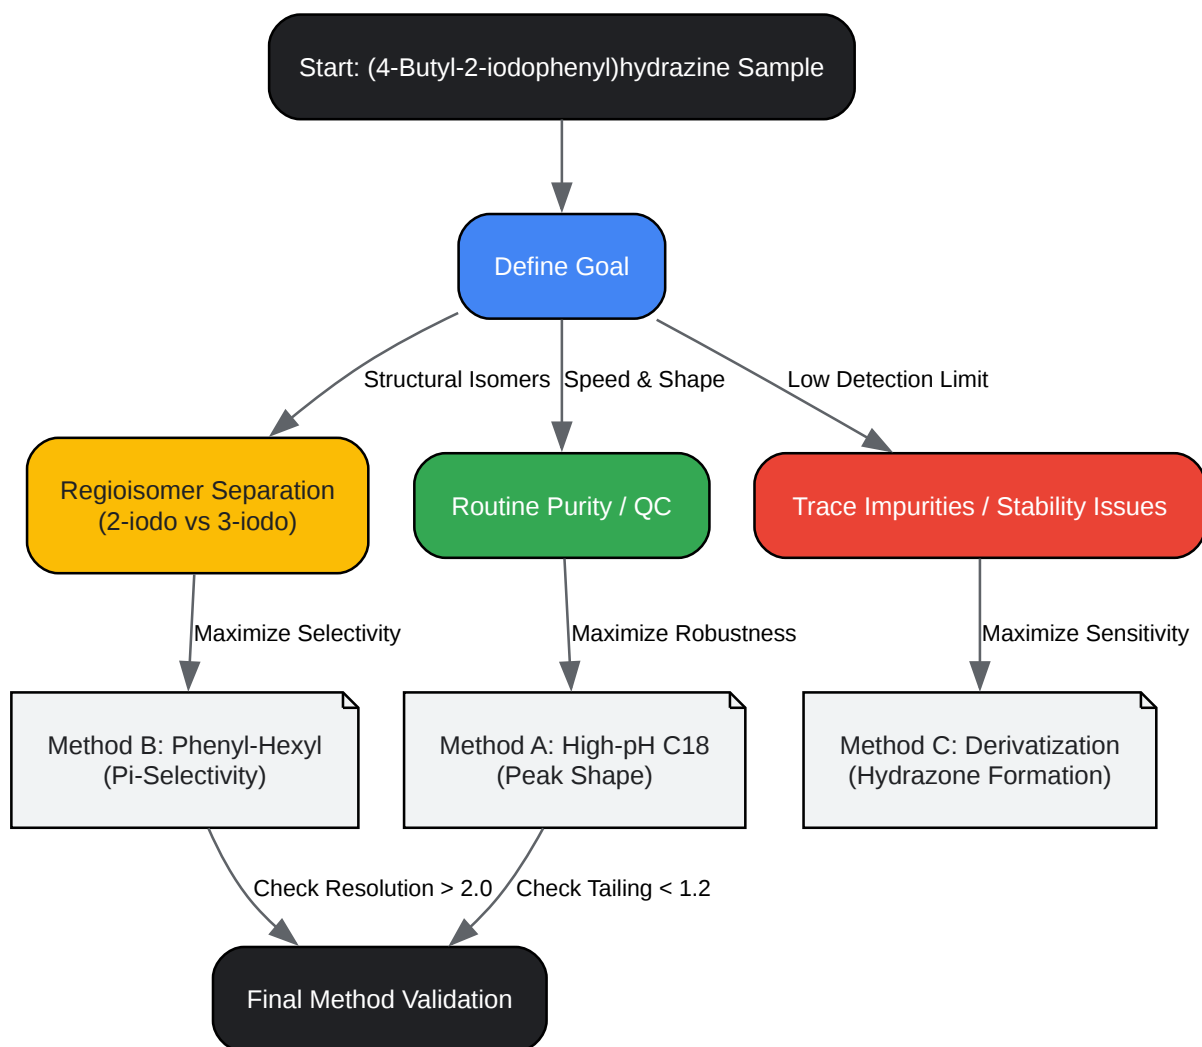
Start: (4-Butyl-2-iodophenyl)hydrazine Sample

Define Goal

Structural Isomers

Speed & Shape

Low Detection Limit

Regioisomer Separation (2-iodo vs 3-iodo)

Routine Purity / QC

Trace Impurities / Stability Issues

Maximize Selectivity

Maximize Robustness

Maximize Sensitivity

Method B: Phenyl-Hexyl (Pi-Selectivity)

Method A: High-pH C18 (Peak Shape)

Method C: Derivatization (Hydrazone Formation)

Check Resolution > 2.0

Check Tailing < 1.2

Final Method Validation